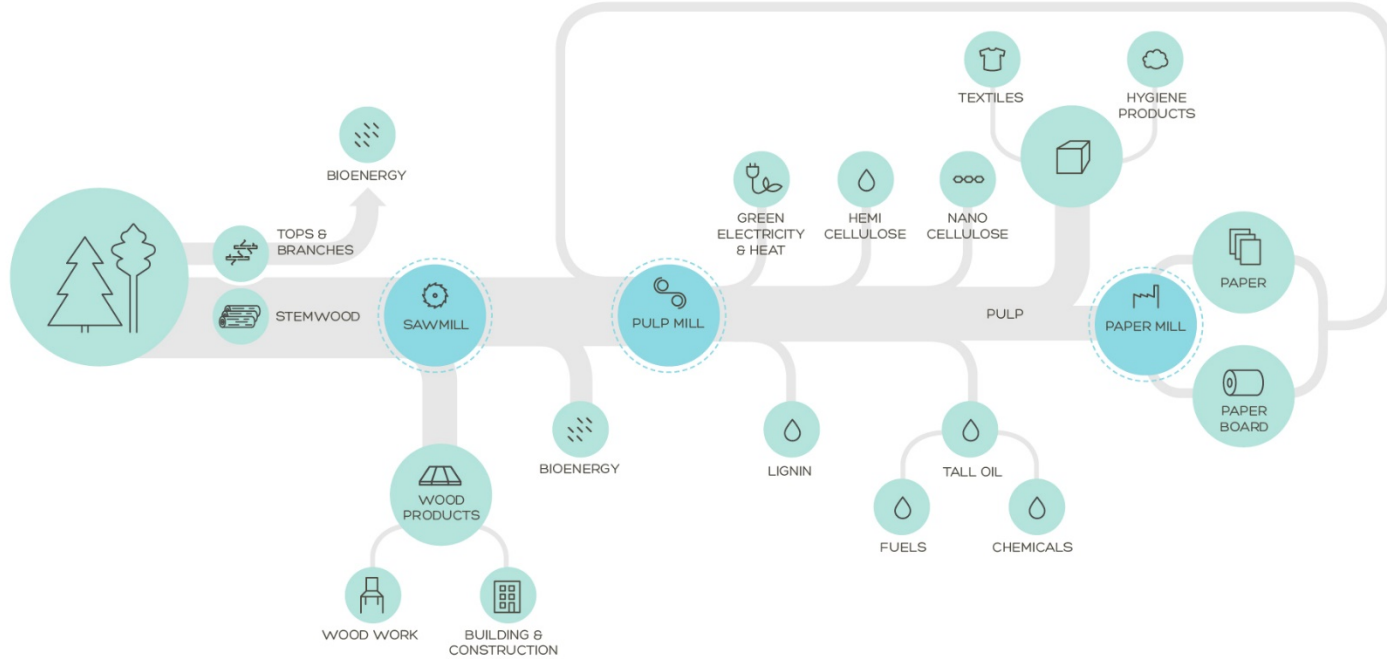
TEXTILES

HYGIENE PRODUCTS

BIOENERGY

GREEN ELECTRICITY & HEAT

HEMI CELLULOSE

NANO CELLULOSE

TOPS & BRANCHES

STEMWOOD

SAWMILL

PULP MILL

PULP

PAPER MILL

PAPER

PAPER BOARD

BIOENERGY

LIGNIN

TALL OIL

FUELS

CHEMICALS

WOOD PRODUCTS

WOOD WORK

BUILDING & CONSTRUCTION